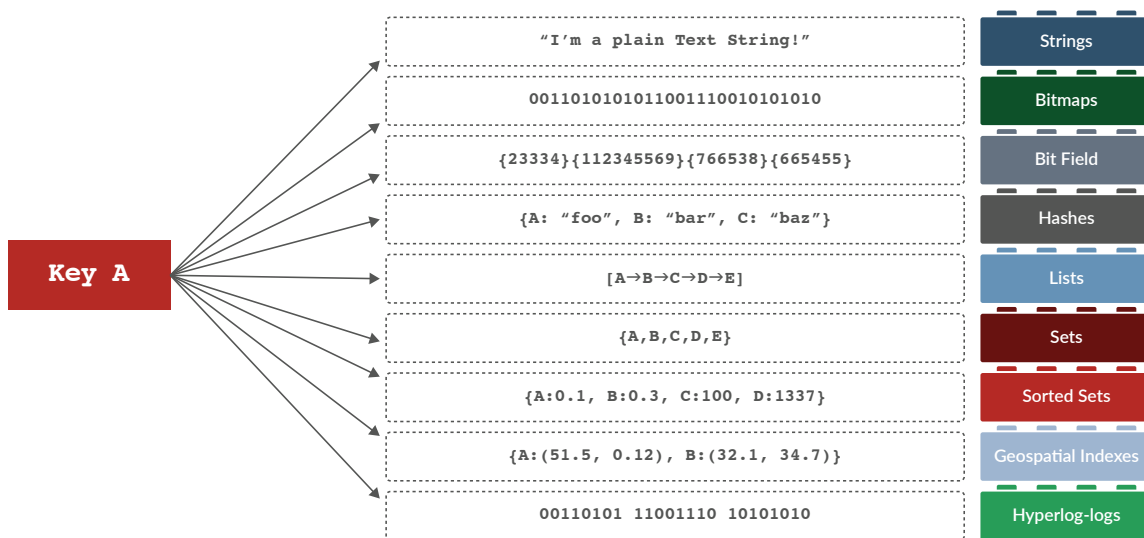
Key A

“I’m a plain Text String!”

Strings

00110101010110011100101010101010

Bitmaps

{23334}{112345569}{766538}{665455}

Bit Field

{A: “foo”, B: “bar”, C: “baz”}

Hashes

[A→B→C→D→E]

Lists

{A,B,C,D,E}

Sets

{A:0.1, B:0.3, C:100, D:1337}

Sorted Sets

{A:(51.5, 0.12), B:(32.1, 34.7)}

Geospatial Indexes

00110101 11001110 10101010

Hyperlog-logs